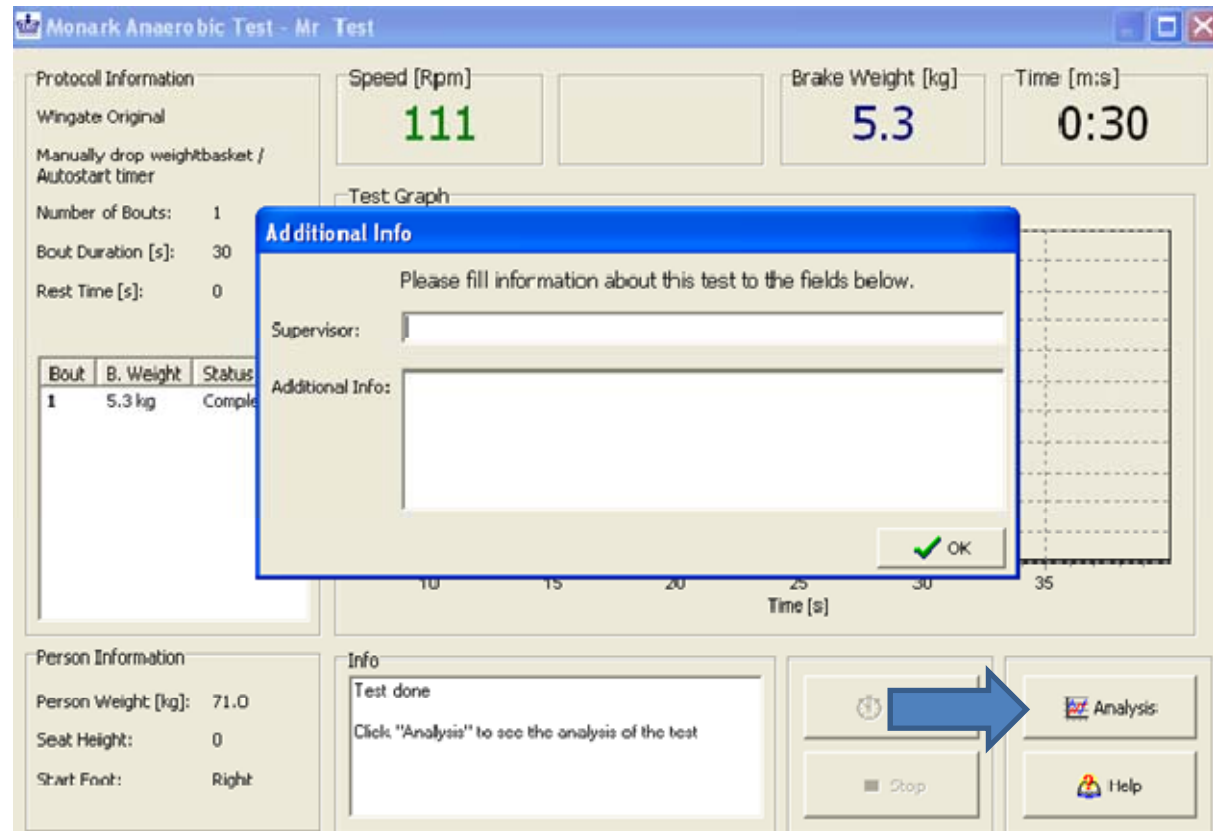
Monark Anaerobic Test - Mr Test

Protocoll Information

Wingate Original

Manually drop weightbasket / Autostart timer

Number of Bouts: 1

Bout Duration [s]: 30

Rest Time [s]: 0

| Bout | B. Weight | Status |
|---|---|---|
| 1 | 5.3 kg | Comple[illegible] |

Speed [Rpm]
111

Brake Weight [kg]
5.3

Time [m:s]
0:30

Test Graph

10 15 20 25 30 35
Time [s]

Additional Info

Please fill information about this test to the fields below.

Supervisor:

Additional Info:

OK

Person Information

Person Weight [kg]: 71.0

Seat Height: 0

Start Foot: Right

Info

Test done

Click "Analysis" to see the analysis of the test

Stop

Analysis

Help